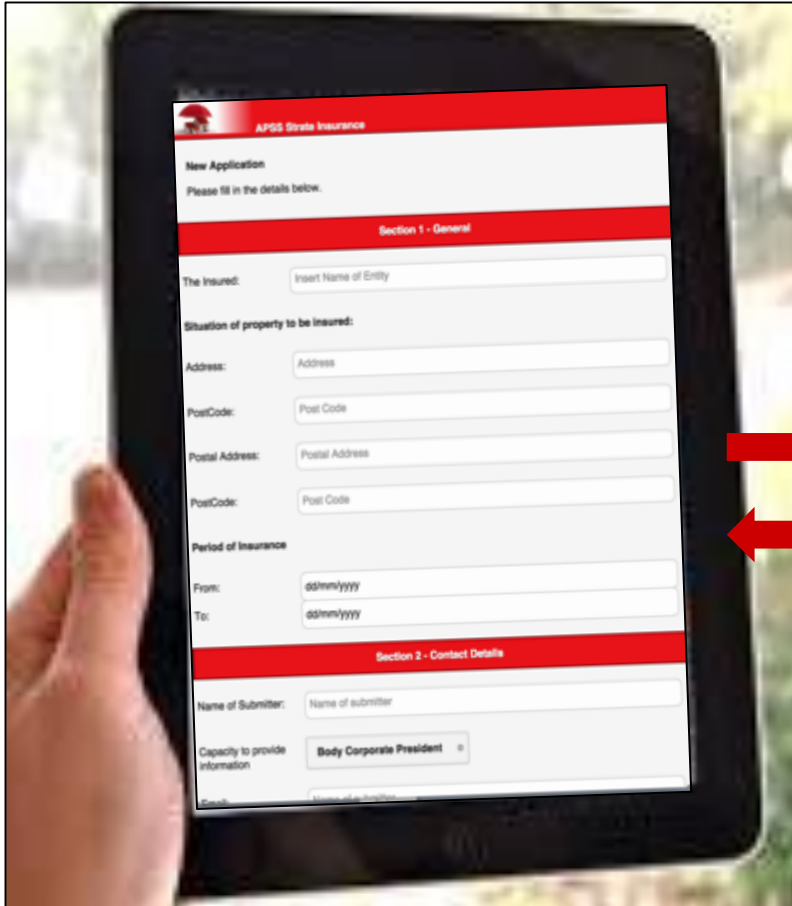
APSS Strata Insurance

New Application

Please fill in the details below.

Section 1 - General

The Insured: Insert Name of Entity

Situation of property to be insured:

Address: Address

PostCode: Post Code

Postal Address: Postal Address

PostCode: Post Code

Period of Insurance

From: dd/mm/yyyy

To: dd/mm/yyyy

Section 2 - Contact Details

Name of Submitter: Name of submitter

Capacity to provide information Body Corporate President

Email: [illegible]